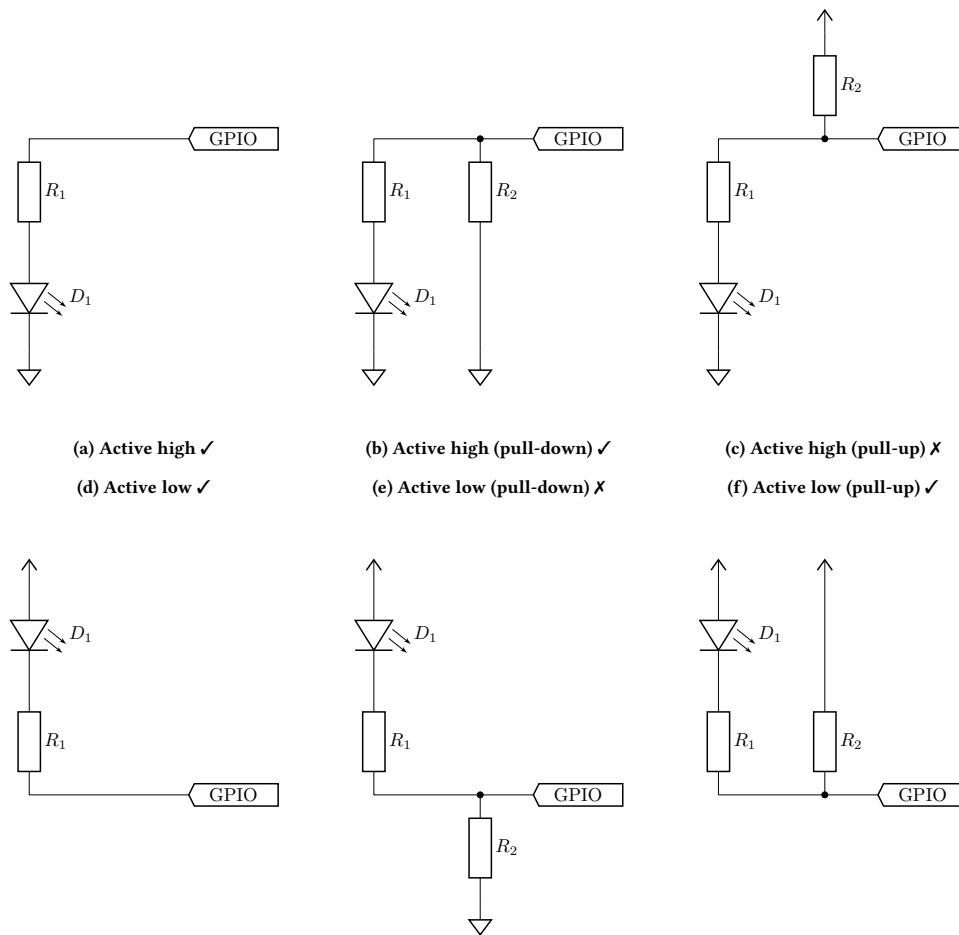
GPIO
$R_1$
$D_1$

GPIO
$R_1$
$R_2$
$D_1$

$R_2$
GPIO
$R_1$
$D_1$

(a) Active high ✓

(b) Active high (pull-down) ✓

(c) Active high (pull-up) ✗

(d) Active low ✓

(e) Active low (pull-down) ✗

(f) Active low (pull-up) ✓

$D_1$
$R_1$
GPIO

$D_1$
$R_1$
GPIO
$R_2$

$D_1$
$R_1$
$R_2$
GPIO